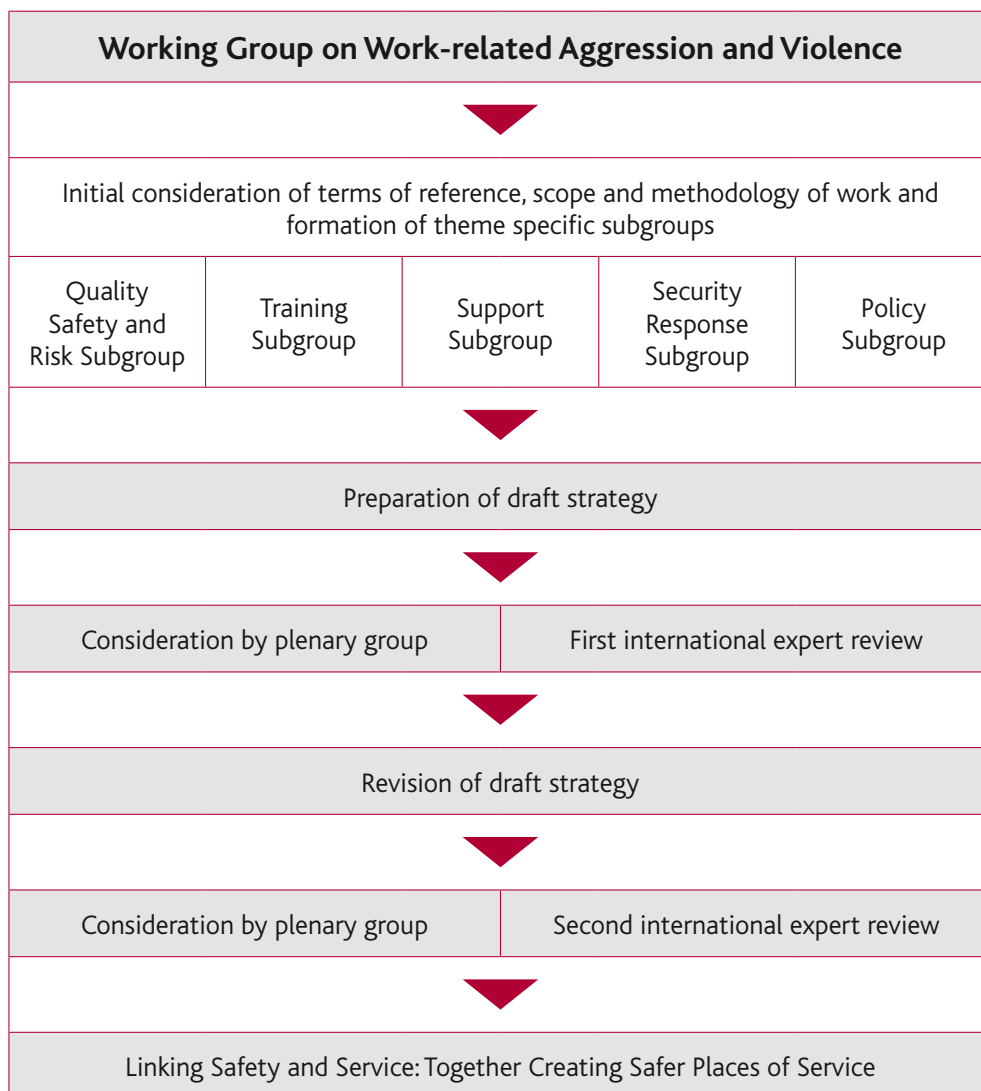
Working Group on Work-related Aggression and Violence

Initial consideration of terms of reference, scope and methodology of work and formation of theme specific subgroups

| Quality Safety and Risk Subgroup | Training Subgroup | Support Subgroup | Security Response Subgroup | Policy Subgroup |
|---|---|---|---|---|

Preparation of draft strategy

| Consideration by plenary group | First international expert review |
|---|---|

Revision of draft strategy

| Consideration by plenary group | Second international expert review |
|---|---|

Linking Safety and Service: Together Creating Safer Places of Service